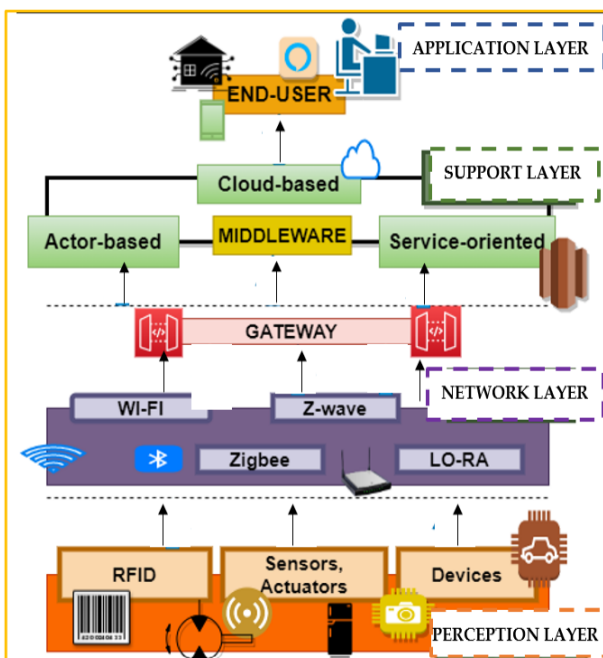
APPLICATION LAYER

END-USER

Cloud-based

SUPPORT LAYER

Actor-based

MIDDLEWARE

Service-oriented

GATEWAY

NETWORK LAYER

WI-FI

Z-wave

Zigbee

LO-RA

RFID

Sensors, Actuators

Devices

PERCEPTION LAYER